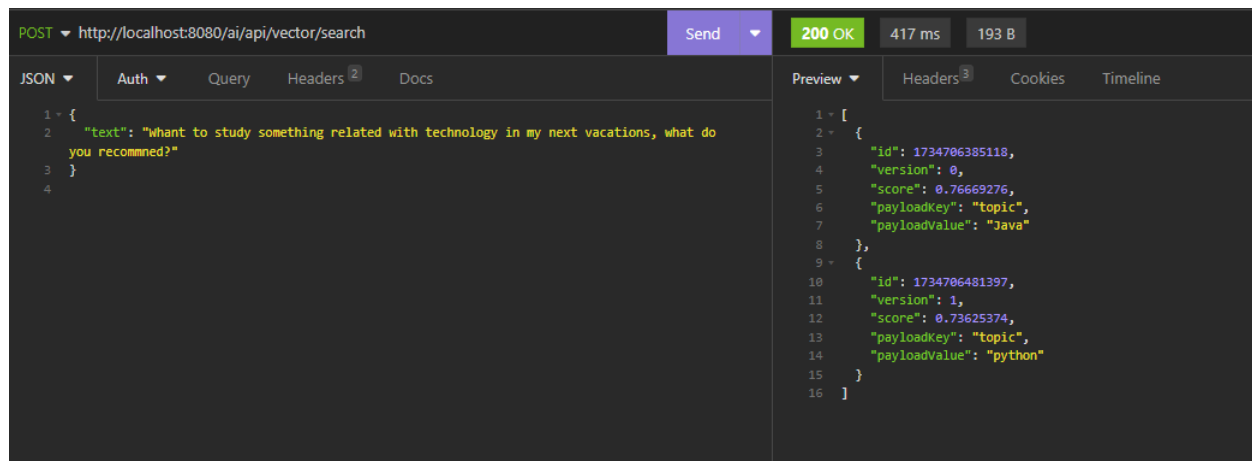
POST ▾ http://localhost:8080/ai/api/vector/search
Send ▾
200 OK 417 ms 193 B

JSON ▾ Auth ▾ Query Headers 2 Docs

1 {
2 "text": "Whant to study something related with technology in my next vacations, what do you recommned?"
3 }
4

Preview ▾ Headers 3 Cookies Timeline

1 [
2 {
3 "id": 1734706385118,
4 "version": 0,
5 "score": 0.76669276,
6 "payloadKey": "topic",
7 "payloadValue": "Java"
8 },
9 {
10 "id": 1734706481397,
11 "version": 1,
12 "score": 0.73625374,
13 "payloadKey": "topic",
14 "payloadValue": "python"
15 }
16 ]